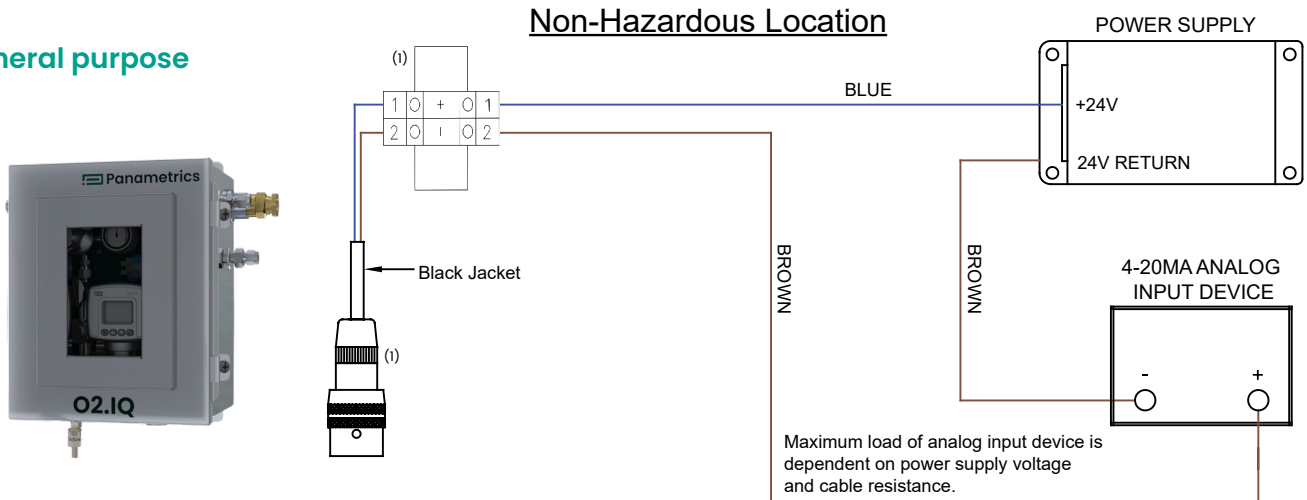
neral purpose

Panametrics

O2.IQ

Non-Hazardous Location

(1)

1 + 1
2 - 2

BLUE

POWER SUPPLY

+24V

24V RETURN

Black Jacket

(1)

BROWN

BROWN

4-20MA ANALOG INPUT DEVICE

-

+

Maximum load of analog input device is dependent on power supply voltage and cable resistance.